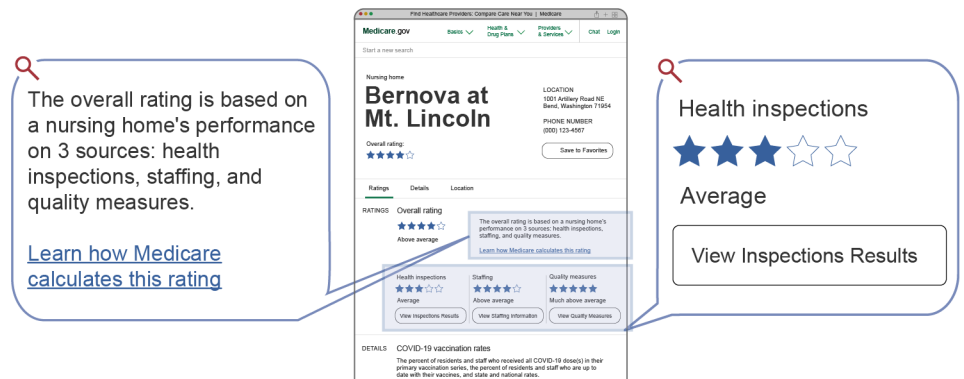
The overall rating is based on a nursing home's performance on 3 sources: health inspections, staffing, and quality measures.

Learn how Medicare calculates this rating

Find Healthcare Providers: Compare Care Near You | Medicare

Medicare.gov
Basics
Health & Drug Plans
Providers & Services
Chat
Login

Start a new search

Nursing home
Bernova at Mt. Lincoln

LOCATION
1001 Artillery Road NE
Bend, Washington 71954

PHONE NUMBER
(000) 123-4567

Overall rating:

Save to Favorites

Ratings
Details
Location

RATINGS
Overall rating

The overall rating is based on a nursing home's performance on 3 sources: health inspections, staffing, and quality measures.

Learn how Medicare calculates this rating

Above average

| Health inspections | Staffing | Quality measures |
|---|---|---|
| Average | Above average | Much above average |
| View Inspections Results | View Staffing Information | View Quality Measures |

DETAILS
COVID-19 vaccination rates

The percent of residents and staff who received all COVID-19 dose(s) in their primary vaccination series, the percent of residents and staff who are up to date with their vaccines, and state and national rates.

Health inspections

Average

View Inspections Results